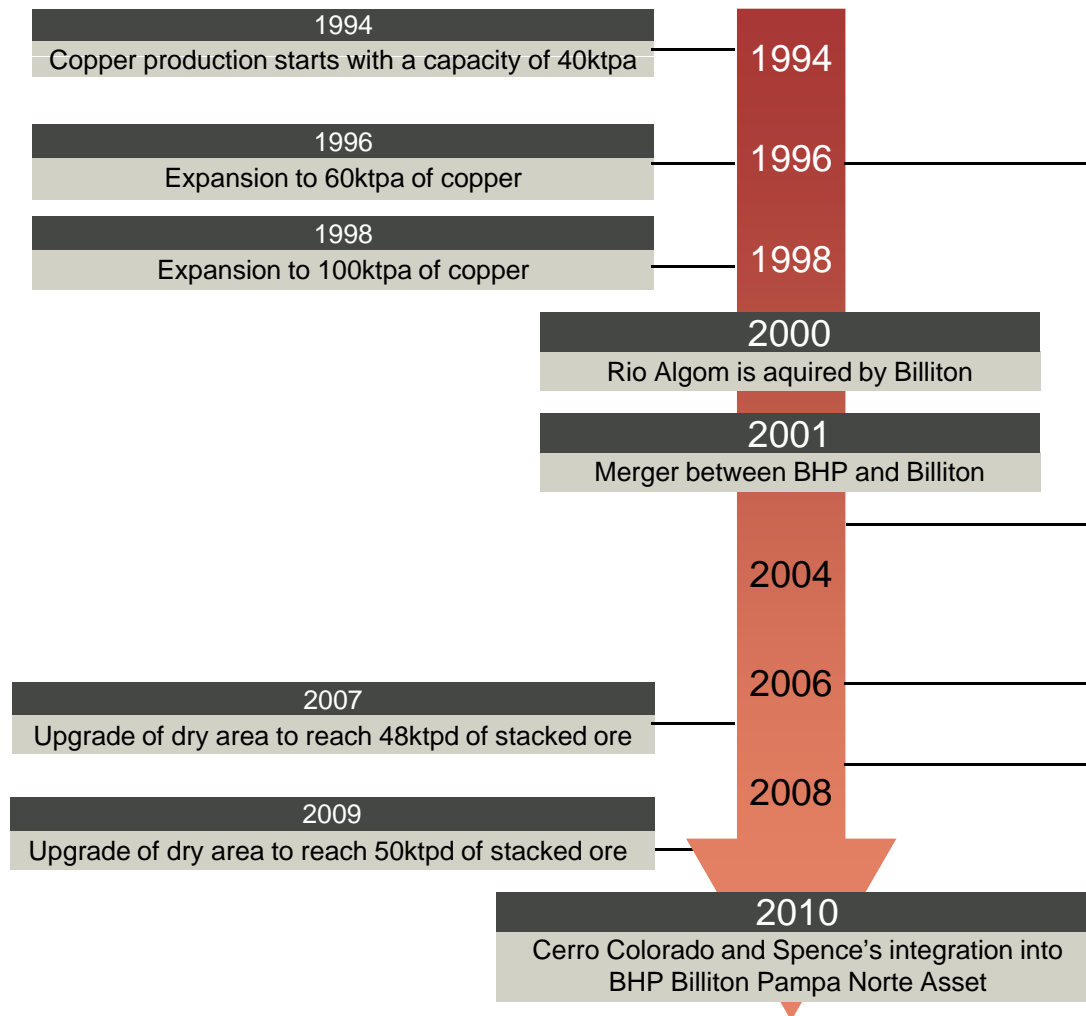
1994

Copper production starts with a capacity of 40ktpa

1994

1996

Expansion to 60ktpa of copper

1996

1998

Expansion to 100ktpa of copper

1998

2000

Rio Algom is aquired by Billiton

2001

Merger between BHP and Billiton

2004

2006

2007

Upgrade of dry area to reach 48ktpd of stacked ore

2008

2009

Upgrade of dry area to reach 50ktpd of stacked ore

2010

Cerro Colorado and Spence's integration into BHP Billiton Pampa Norte Asset